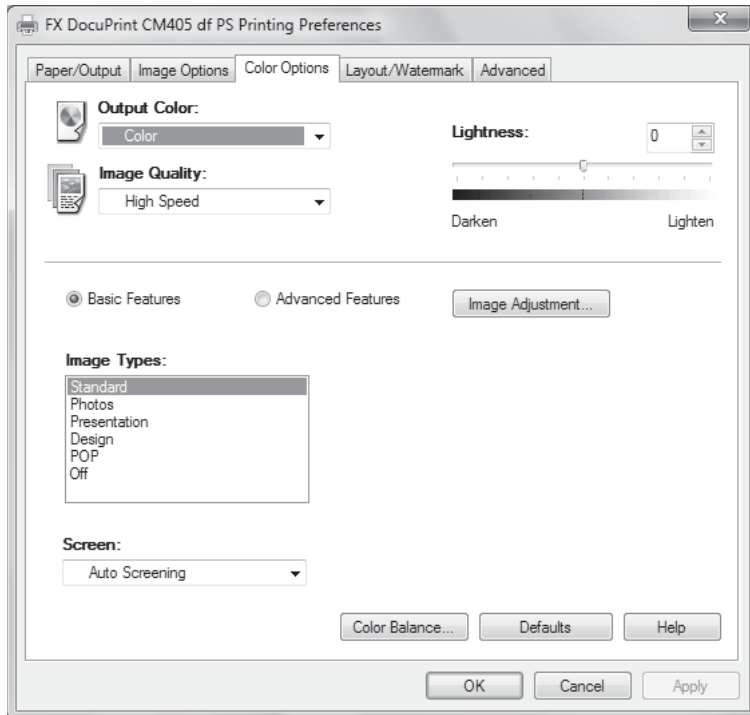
FX DocuPrint CM405 df PS Printing Preferences

Paper/Output | Image Options | Color Options | Layout/Watermark | Advanced

Output Color:
Color

Image Quality:
High Speed

Lightness:
0

Darken
Lighten

Basic Features
Advanced Features
Image Adjustment...

Image Types:
Standard
Photos
Presentation
Design
POP
Off

Screen:
Auto Screening

Color Balance...
Defaults
Help

OK
Cancel
Apply